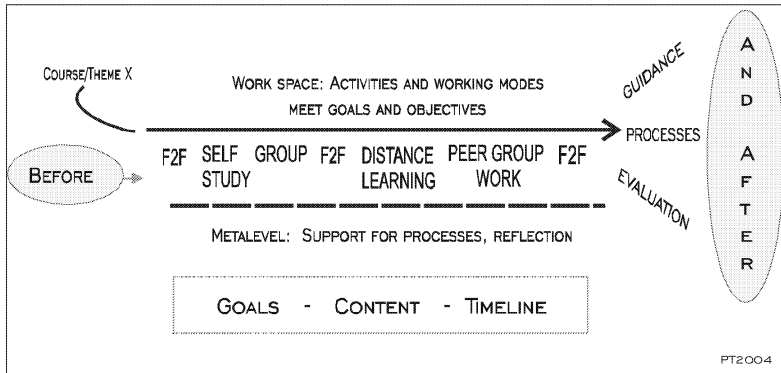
COURSE/THEME X

WORK SPACE: ACTIVITIES AND WORKING MODES
MEET GOALS AND OBJECTIVES

GUIDANCE

PROCESSES

EVALUATION

BEFORE

F2F SELF STUDY GROUP F2F DISTANCE LEARNING PEER GROUP WORK F2F

METALEVEL: SUPPORT FOR PROCESSES, REFLECTION

GOALS - CONTENT - TIMELINE

AND AFTER

PT2004